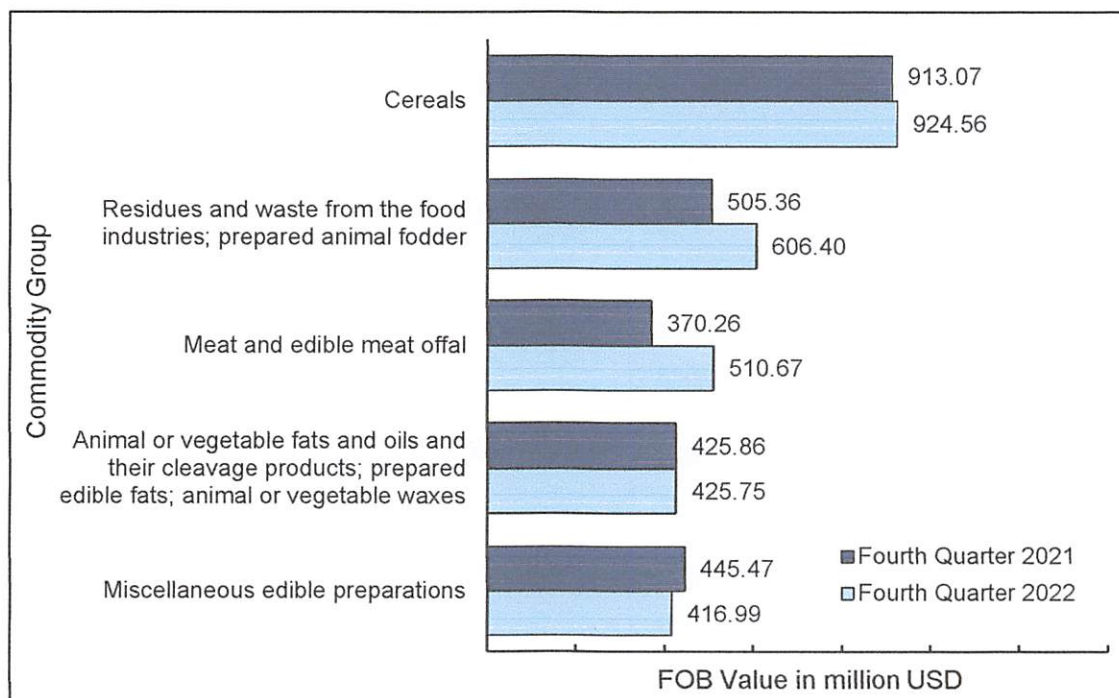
Commodity Group

Cereals
913.07
924.56

Residues and waste from the food industries; prepared animal fodder
505.36
606.40

Meat and edible meat offal
370.26
510.67

Animal or vegetable fats and oils and their cleavage products; prepared edible fats; animal or vegetable waxes
425.86
425.75

Miscellaneous edible preparations
445.47
416.99

Fourth Quarter 2021
Fourth Quarter 2022

FOB Value in million USD